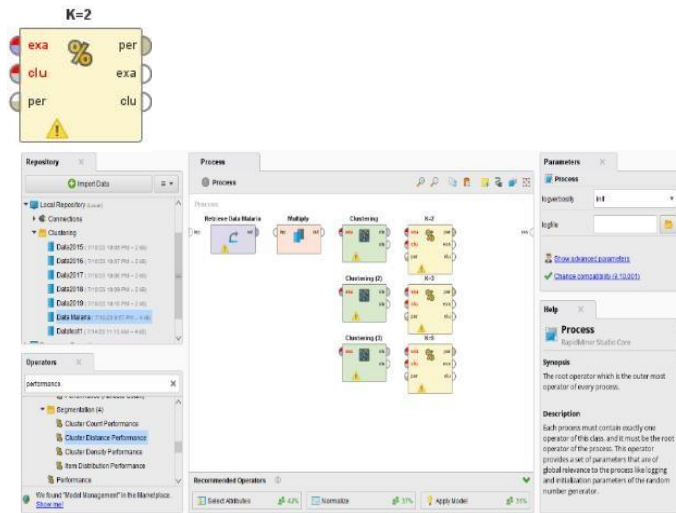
K=2

exa
clu
per
per
exa
clu

Repository
Import Data
Local Repository (Local)
Connections
Clustering
Data2015
Data2016
Data2017
Data2018
Data2019
Data Malaria
Datatest1

Operators
performance
Segmentation (4)
Cluster Count Performance
Cluster Distance Performance
Cluster Density Performance
Item Distribution Performance
Performance
We found "Model Management" in the Marketplace. Show me!

Process
Process
Process
Retrieve Data Malaria
Multiply
Clustering
K=2
Clustering (2)
K=3
Clustering (3)
K=5

Recommended Operators
Select Attributes
Normalize
Apply Model

Parameters
Process
logverbosity
init
logfile
Show advanced parameters
Change compatibility (9.10.001)

Help
Process
RapidMiner Studio Core
Synopsis
The root operator which is the outer most operator of every process.
Description
Each process must contain exactly one operator of this class, and it must be the root operator of the process. This operator provides a set of parameters that are of global relevance to the process like logging and initialization parameters of the random number generator.